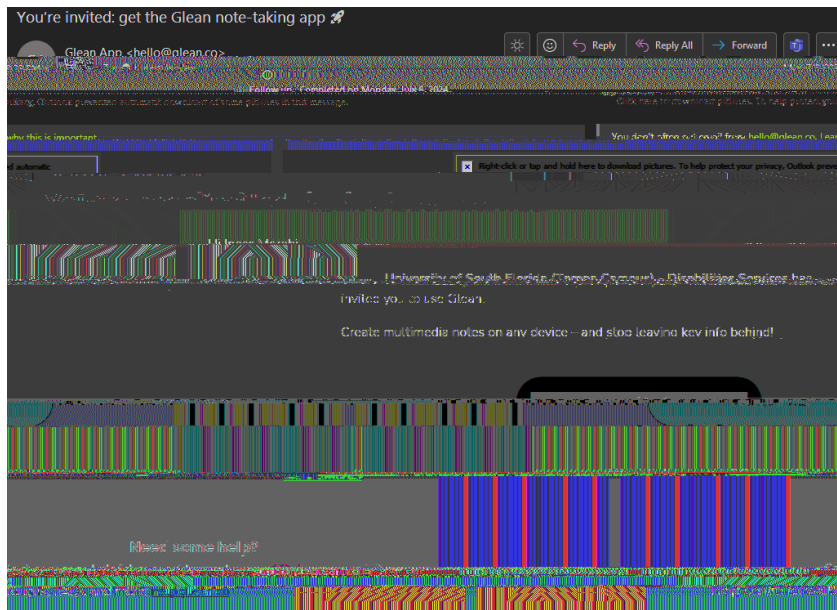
You're invited: get the Glean note-taking app 🚀

Glean App <hello@glean.co>

Reply

Reply All

Forward

Follow up. Completed on Monday, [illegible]

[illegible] Outlook prevented automatic download of some pictures in this message.

Click here to download pictures. To help protect your privacy, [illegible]

why this is important

You don't often get email from hello@glean.co. Lear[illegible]

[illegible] automatic

Right-click or tap and hold here to download pictures. To help protect your privacy, Outlook preve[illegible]

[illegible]

University of South Florida (Tampa Campus) - Disability Services has invited you to use Glean.

Create multimedia notes on any device – and stop leaving key info behind!

Need some help?

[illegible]